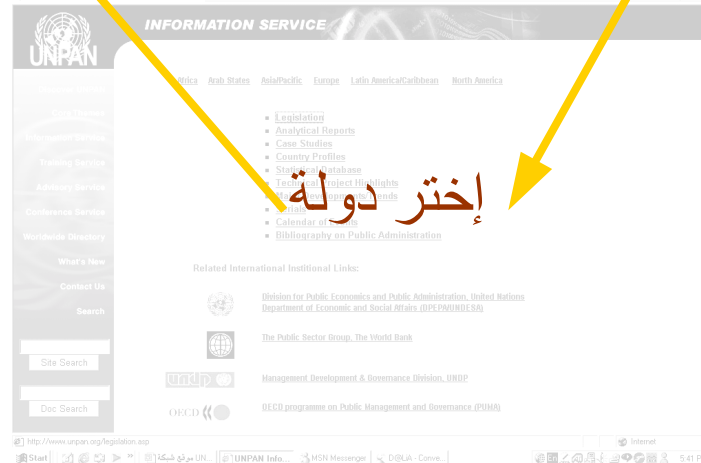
UNPAN

INFORMATION SERVICE

Africa Arab States Asia/Pacific Europe Latin America/Caribbean North America

Training Service
Advisory Service
Conference Service
Worldwide Directory
What's New
Contact Us
Search

Legislation
Analytical Reports
Case Studies
Country Profiles
Statistical Database
Technical Project Highlights
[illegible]
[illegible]
Calendar of Events
Bibliography on Public Administration

إختر دولة

Related International Institional Links:

Division for Public Economics and Public Administration, United Nations Department of Economic and Social Affairs (DPEPA/UNDESA)

The Public Sector Group, The World Bank

undp

Management Development & Governance Division, UNDP

OECD

OECD programme on Public Management and Governance (PUMA)

Site Search

Doc Search

http://www.unpan.org/legislation.asp

Internet

Start

موقع شبكة UN...

UNPAN Info...

MSN Messenger

D@LiA - Conve...

5:41 P